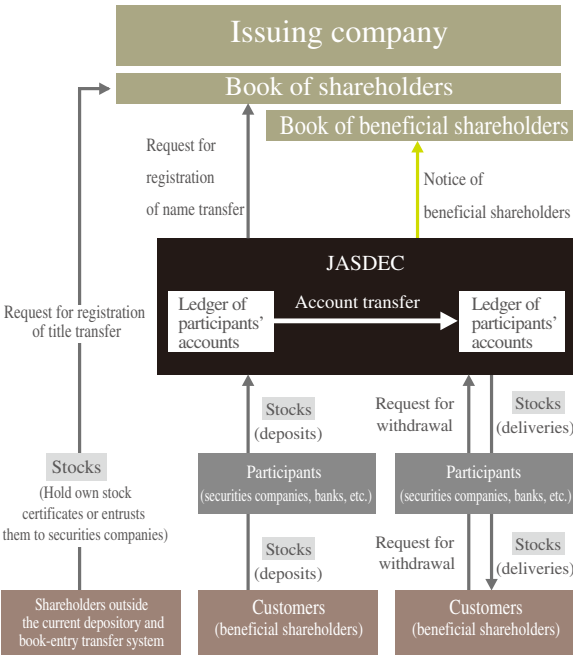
Issuing company

Book of shareholders

Book of beneficial shareholders

Request for registration of name transfer

Notice of beneficial shareholders

JASDEC

Ledger of participants' accounts

Account transfer

Ledger of participants' accounts

Request for registration of title transfer

Stocks (deposits)

Request for withdrawal

Stocks (deliveries)

Stocks

(Hold own stock certificates or entrusts them to securities companies)

Participants (securities companies, banks, etc.)

Participants (securities companies, banks, etc.)

Stocks (deposits)

Request for withdrawal

Stocks (deliveries)

Shareholders outside the current depository and book-entry transfer system

Customers (beneficial shareholders)

Customers (beneficial shareholders)